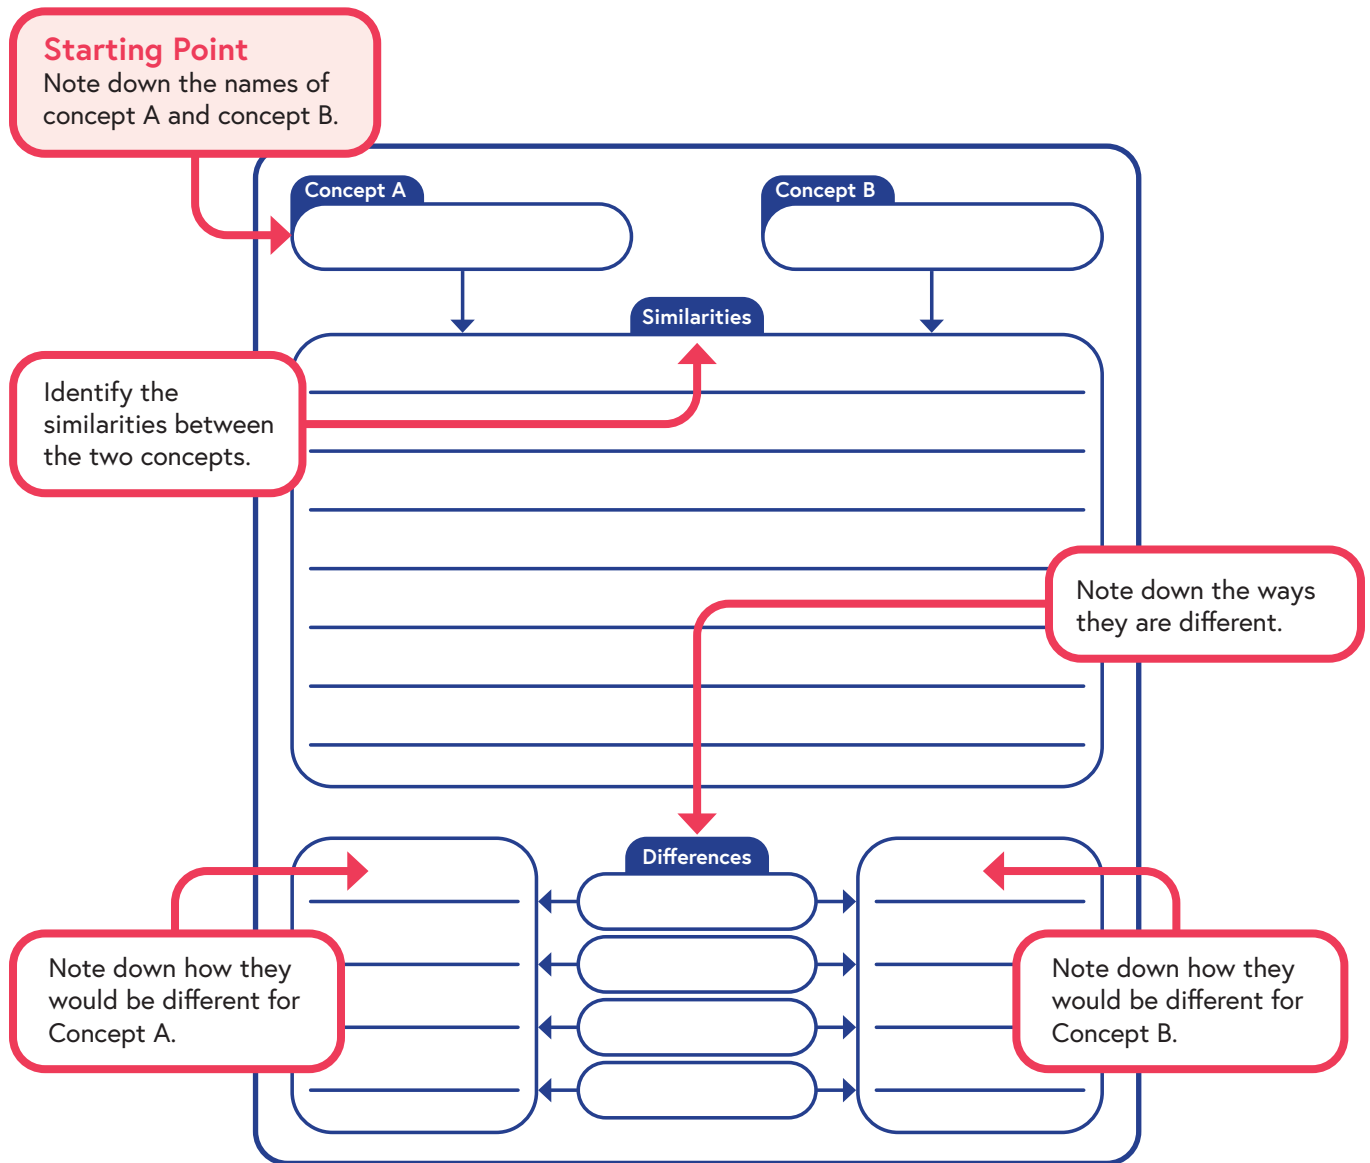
Starting Point
Note down the names of concept A and concept B.

Concept A

Concept B

Similarities

Identify the similarities between the two concepts.

Note down the ways they are different.

Differences

Note down how they would be different for Concept A.

Note down how they would be different for Concept B.